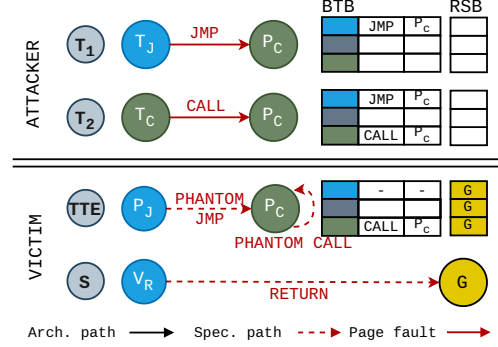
ATTACKER

$T_1$ $T_J$ JMP $P_C$

BTB
| | JMP | $P_C$ |
|---|---|---|
| | | |
| | | |

RSB

$T_2$ $T_C$ CALL $P_C$

| | JMP | $P_C$ |
|---|---|---|
| | | |
| | CALL | $P_C$ |

VICTIM

TTE $P_J$ PHANTOM JMP $P_C$ PHANTOM CALL

| | - | - |
|---|---|---|
| | | |
| | CALL | $P_C$ |

G
G
G

S $V_R$ RETURN G

Arch. path Spec. path Page fault